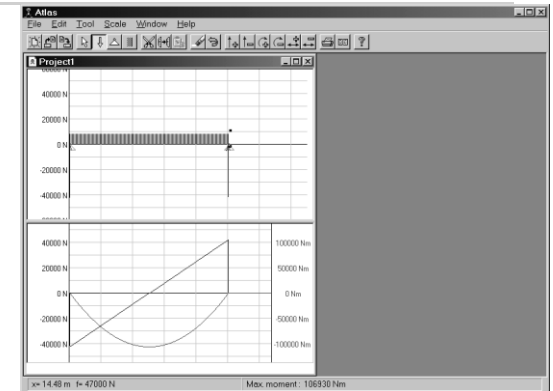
Atlas

File Edit Tool Scale Window Help

?

Project1

40000 N

20000 N

0 N

-20000 N

-40000 N

40000 N

20000 N

0 N

-20000 N

-40000 N

100000 Nm

50000 Nm

0 Nm

-50000 Nm

-100000 Nm

x= 14.48 m f= 47000 N

Max. moment : 106930 Nm